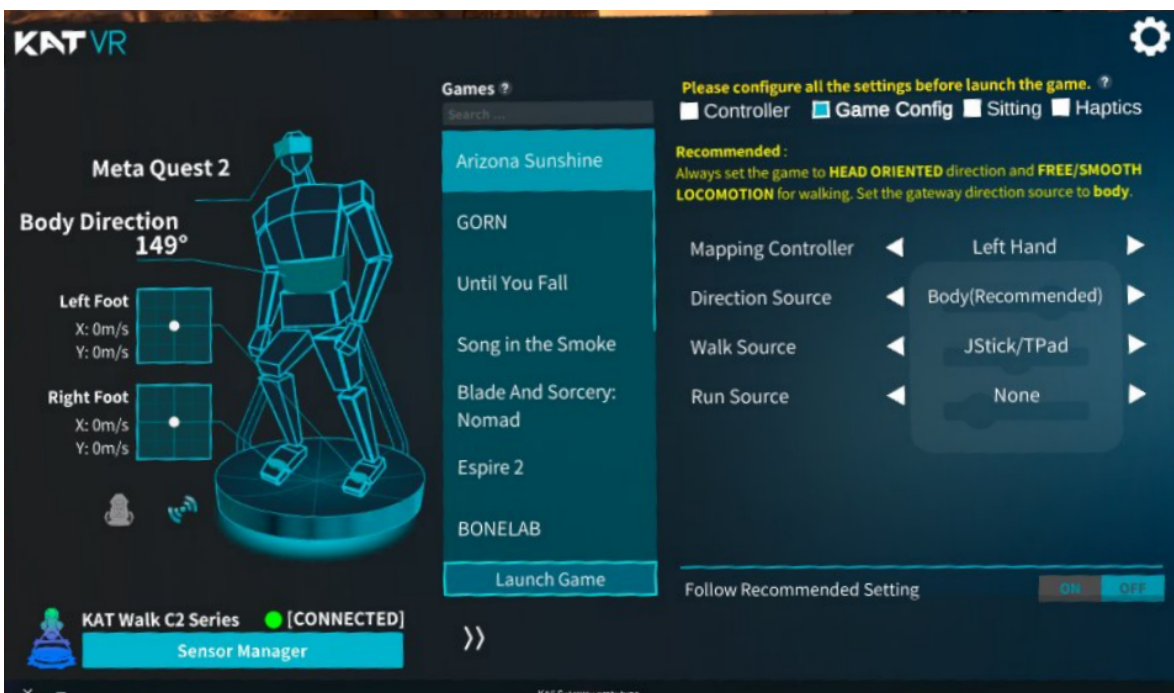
KAT VR

Meta Quest 2

Body Direction
149°

Left Foot
X: 0m/s
Y: 0m/s

Right Foot
X: 0m/s
Y: 0m/s

KAT Walk C2 Series [CONNECTED]

Sensor Manager

Games ?

Search ...

Arizona Sunshine

GORN

Until You Fall

Song in the Smoke

Blade And Sorcery: Nomad

Espire 2

BONELAB

Launch Game

〉〉

Please configure all the settings before launch the game. ?

Controller Game Config Sitting Haptics

Recommended :
Always set the game to HEAD ORIENTED direction and FREE/SMOOTH LOCOMOTION for walking. Set the gateway direction source to body.

Mapping Controller ◀ Left Hand ▶

Direction Source ◀ Body(Recommended) ▶

Walk Source ◀ JStick/TPad ▶

Run Source ◀ None ▶

Follow Recommended Setting ON OFF